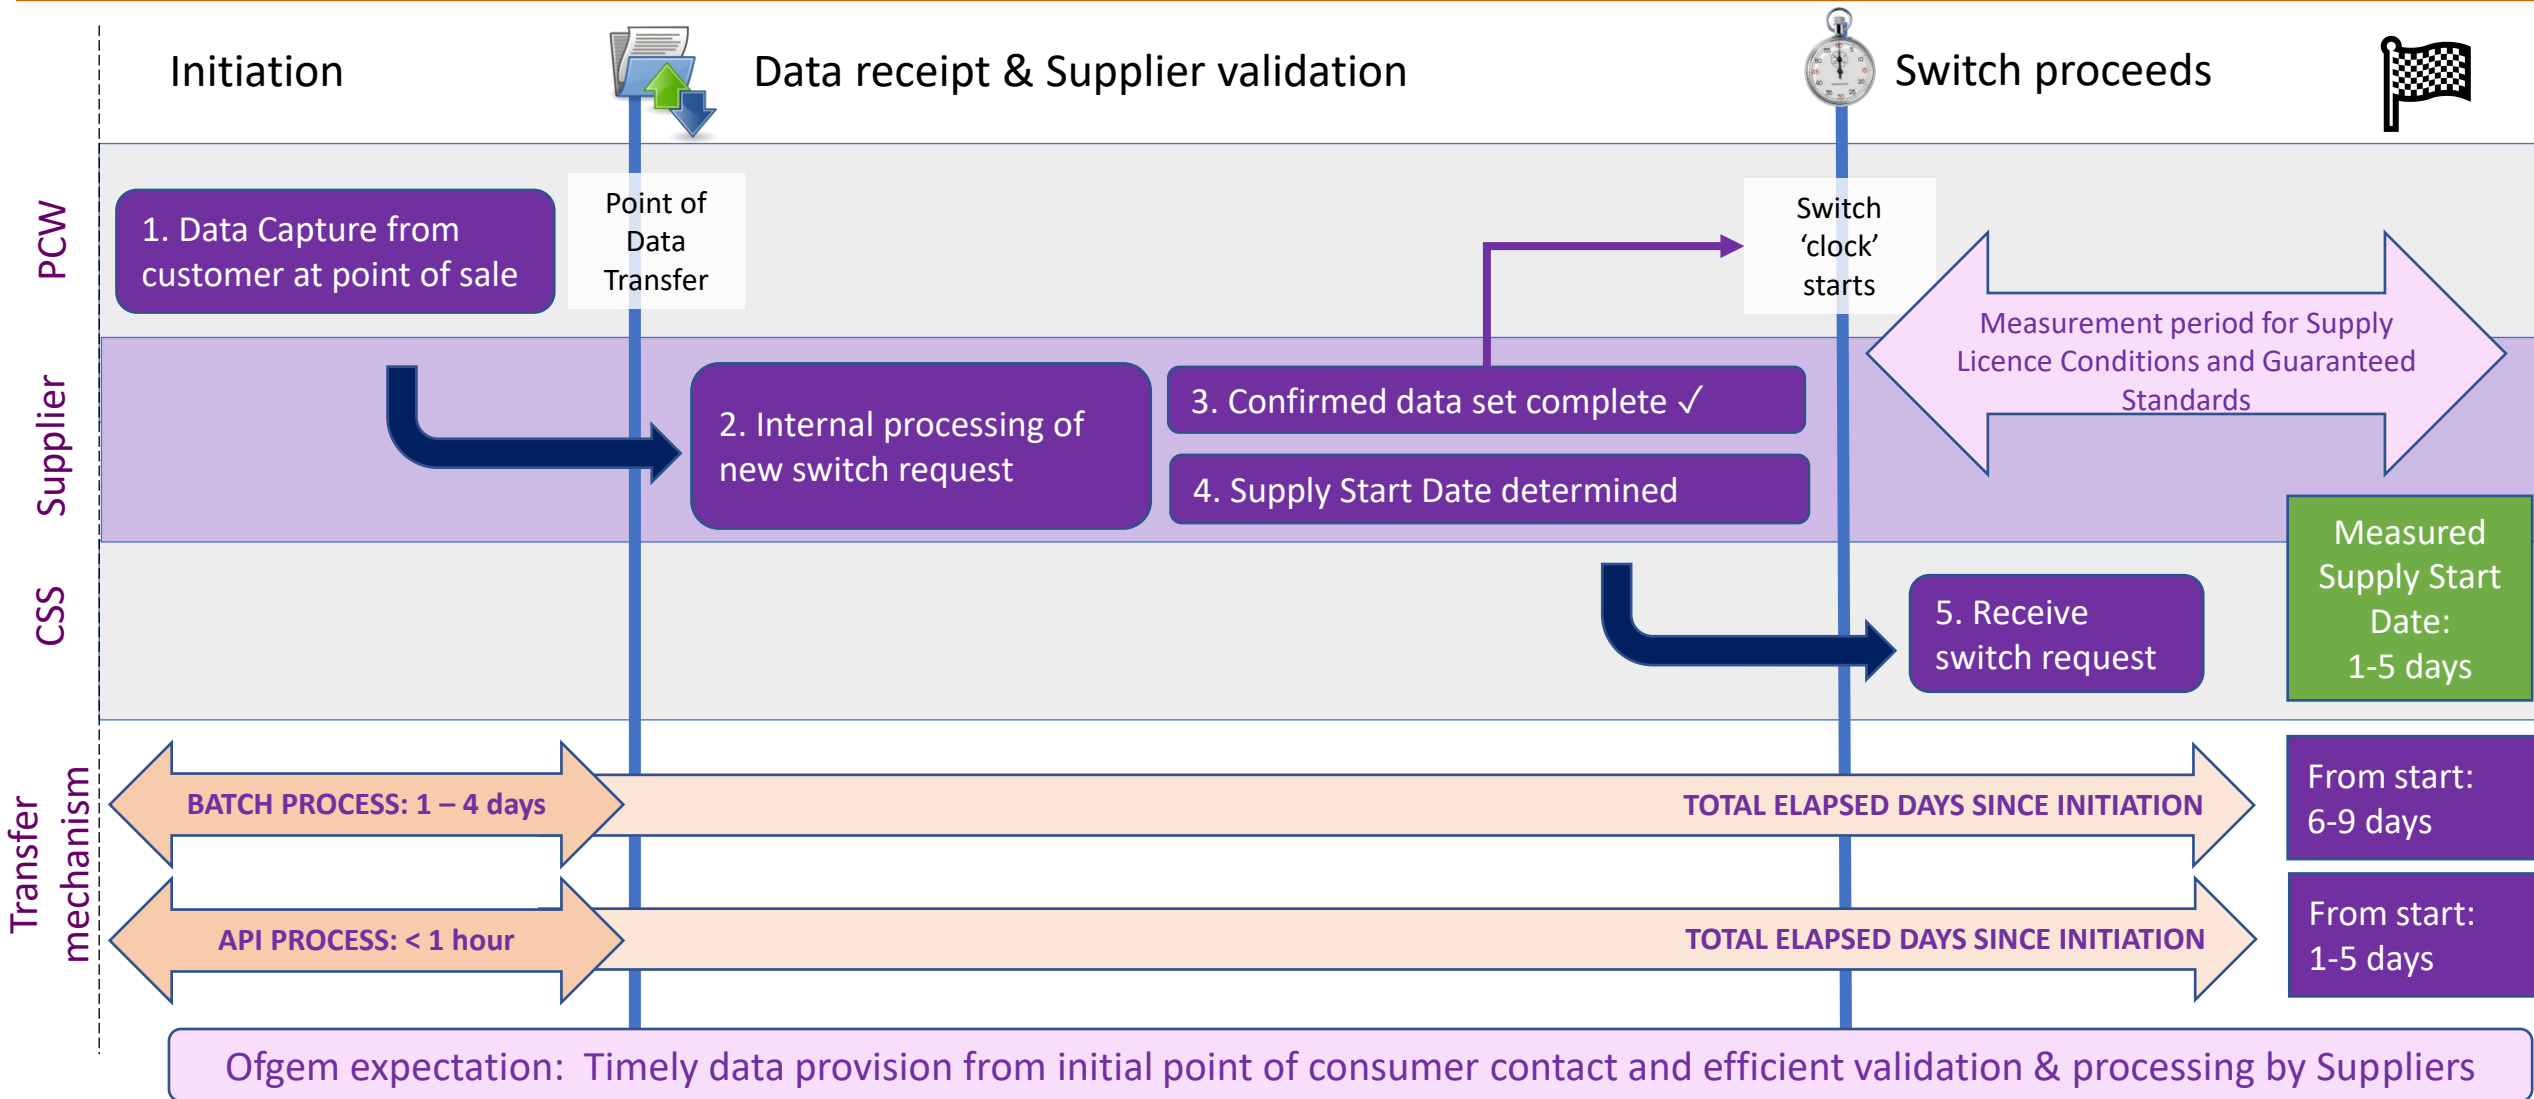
Initiation

Data receipt & Supplier validation

Switch proceeds

PCW

Supplier

CSS

Transfer mechanism

1. Data Capture from customer at point of sale

Point of Data Transfer

Switch 'clock' starts

Measurement period for Supply Licence Conditions and Guaranteed Standards

2. Internal processing of new switch request

3. Confirmed data set complete ✓

4. Supply Start Date determined

Measured Supply Start Date: 1-5 days

5. Receive switch request

BATCH PROCESS: 1 – 4 days

TOTAL ELAPSED DAYS SINCE INITIATION

From start: 6-9 days

API PROCESS: < 1 hour

TOTAL ELAPSED DAYS SINCE INITIATION

From start: 1-5 days

Ofgem expectation: Timely data provision from initial point of consumer contact and efficient validation & processing by Suppliers